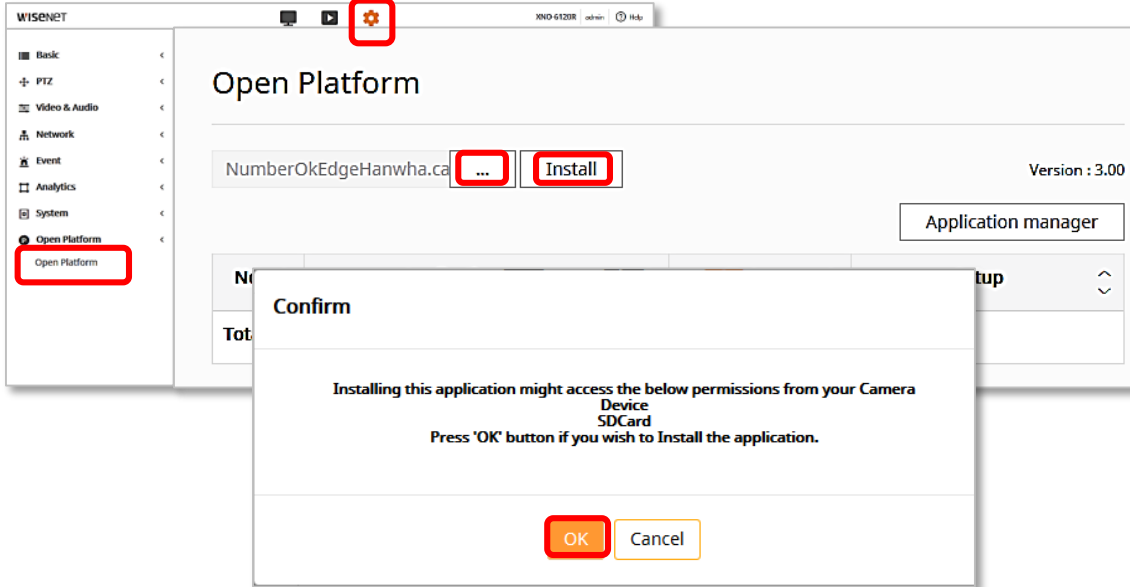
WISENET

XNO-6120R | admin | Help

Basic
PTZ
Video & Audio
Network
Event
Analytics
System
Open Platform
Open Platform

Open Platform

NumberOkEdgeHanwha.ca ... Install

Version : 3.00

Application manager

No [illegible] tup

Tot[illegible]

Confirm

Installing this application might access the below permissions from your Camera
Device
SDCard
Press 'OK' button if you wish to Install the application.

OK Cancel